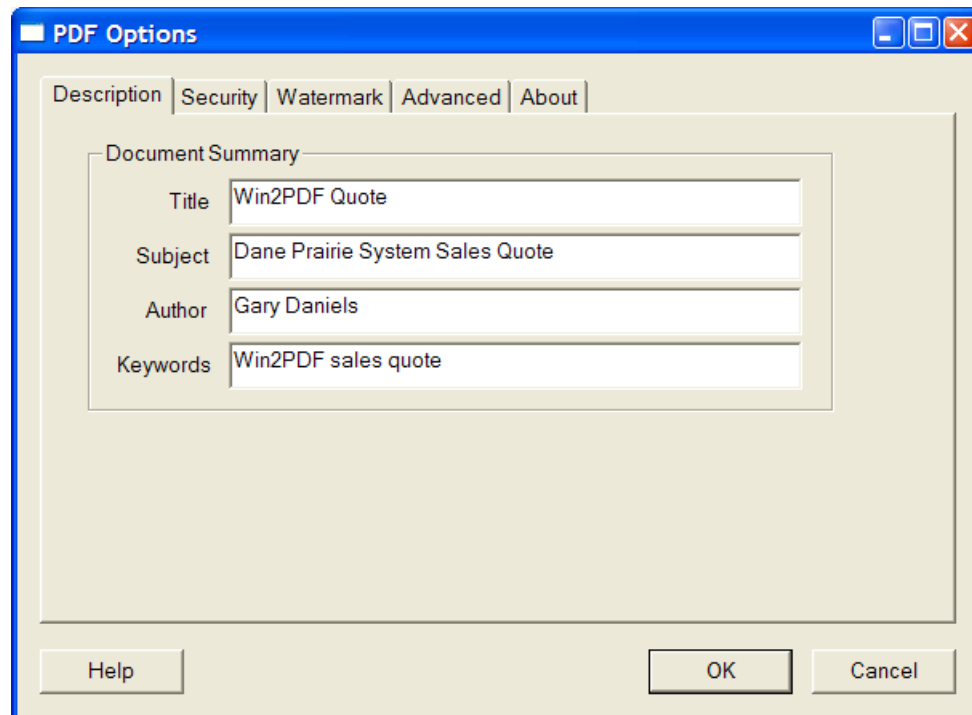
PDF Options

Description Security Watermark Advanced About

Document Summary

Title Win2PDF Quote

Subject Dane Prairie System Sales Quote

Author Gary Daniels

Keywords Win2PDF sales quote

Help OK Cancel